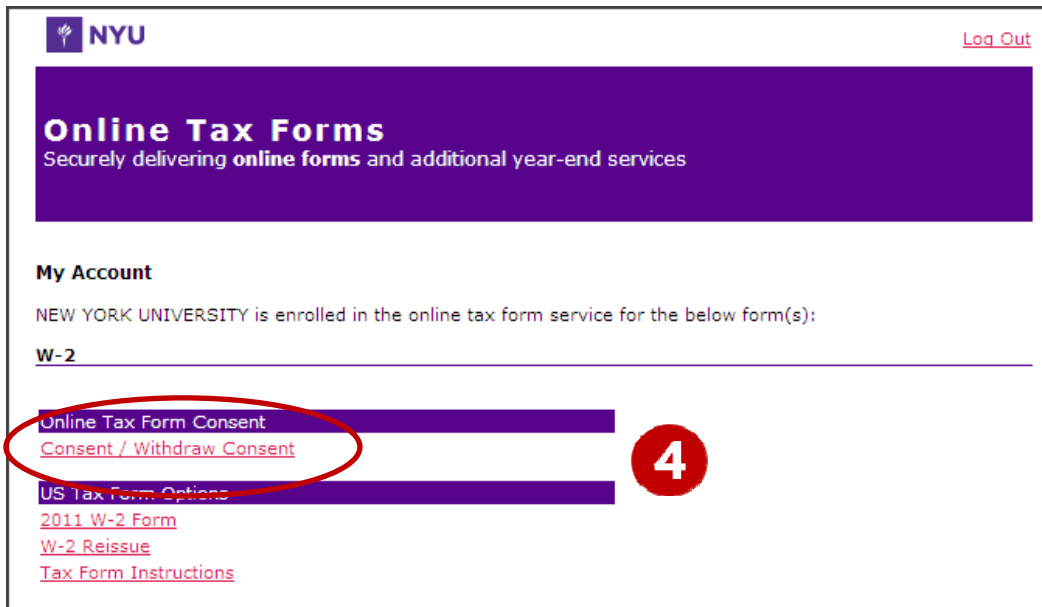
NYU

Log Out

Online Tax Forms
Securely delivering **online forms** and additional year-end services

**My Account**

NEW YORK UNIVERSITY is enrolled in the online tax form service for the below form(s):

**W-2**

Online Tax Form Consent
Consent / Withdraw Consent

4

US Tax Form Options
2011 W-2 Form
W-2 Reissue
Tax Form Instructions